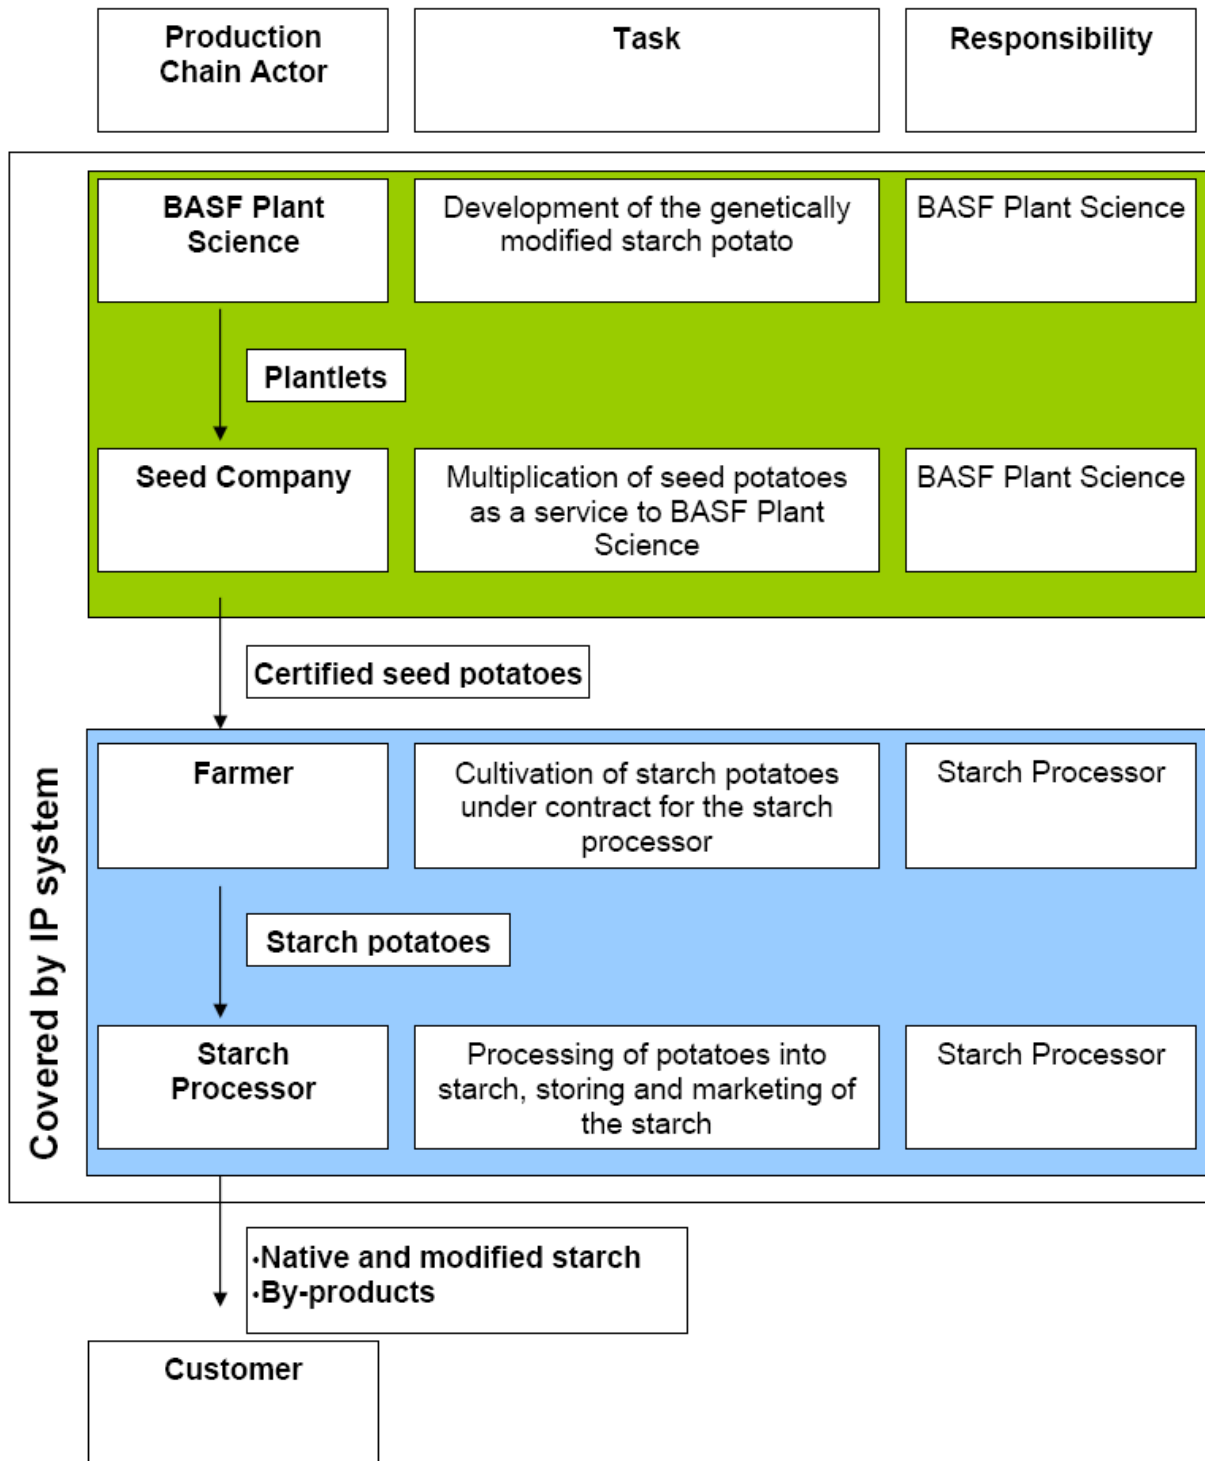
Production Chain Actor

Task

Responsibility

BASF Plant Science

Development of the genetically modified starch potato

BASF Plant Science

Plantlets

Seed Company

Multiplication of seed potatoes as a service to BASF Plant Science

BASF Plant Science

Certified seed potatoes

Farmer

Cultivation of starch potatoes under contract for the starch processor

Starch Processor

Starch potatoes

Starch Processor

Processing of potatoes into starch, storing and marketing of the starch

Starch Processor

Covered by IP system

·Native and modified starch
·By-products

Customer